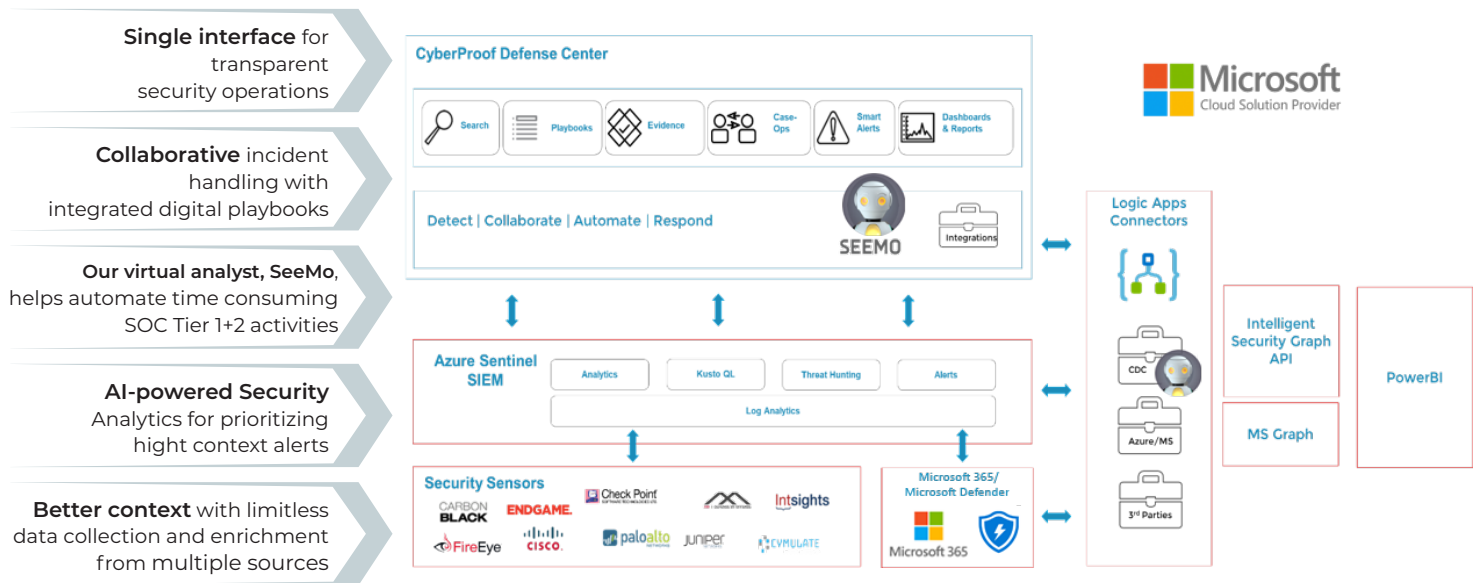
**Single interface** for transparent security operations

**Collaborative** incident handling with integrated digital playbooks

**Our virtual analyst, SeeMo**, helps automate time consuming SOC Tier 1+2 activities

**AI-powered Security** Analytics for prioritizing hight context alerts

**Better context** with limitless data collection and enrichment from multiple sources

CyberProof Defense Center

Search
Playbooks
Evidence
Case-Ops
Smart Alerts
Dashboards & Reports

Detect | Collaborate | Automate | Respond

SEEMO

Integrations

Microsoft
Cloud Solution Provider

Logic Apps Connectors

CDC
Azure/MS
3rd Parties

Intelligent Security Graph API

MS Graph

PowerBI

Azure Sentinel SIEM

Analytics
Kusto QL
Threat Hunting
Alerts
Log Analytics

Security Sensors

CARBON BLACK
ENDGAME.
Check Point
Intsights
FireEye
cisco
paloalto
JUNIPER
CYMULATE

Microsoft 365/ Microsoft Defender

Microsoft 365